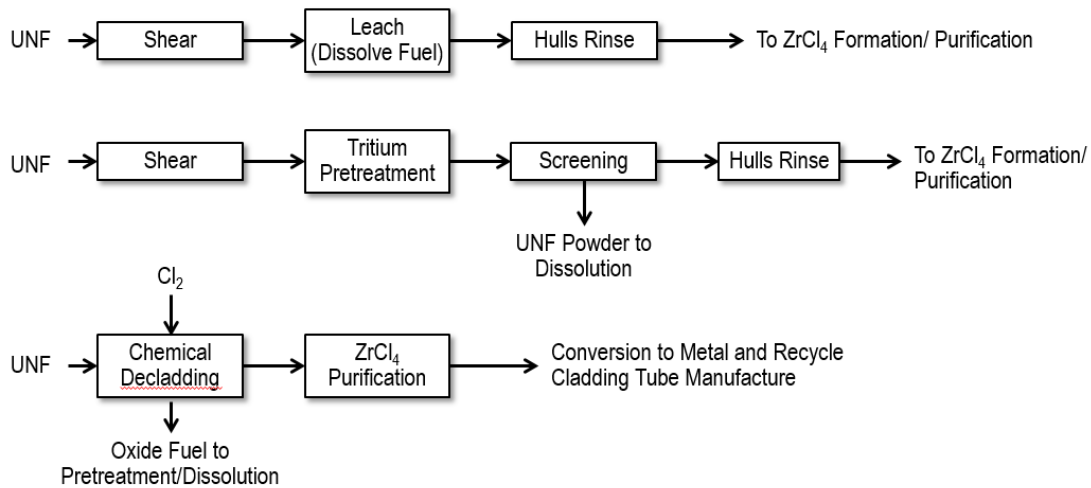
UNF Shear Leach (Dissolve Fuel) Hulls Rinse To $ZrCl_4$ Formation/ Purification

UNF Shear Tritium Pretreatment Screening Hulls Rinse To $ZrCl_4$ Formation/ Purification

UNF Powder to Dissolution

$Cl_2$

UNF Chemical Decladding $ZrCl_4$ Purification Conversion to Metal and Recycle Cladding Tube Manufacture

Oxide Fuel to Pretreatment/Dissolution